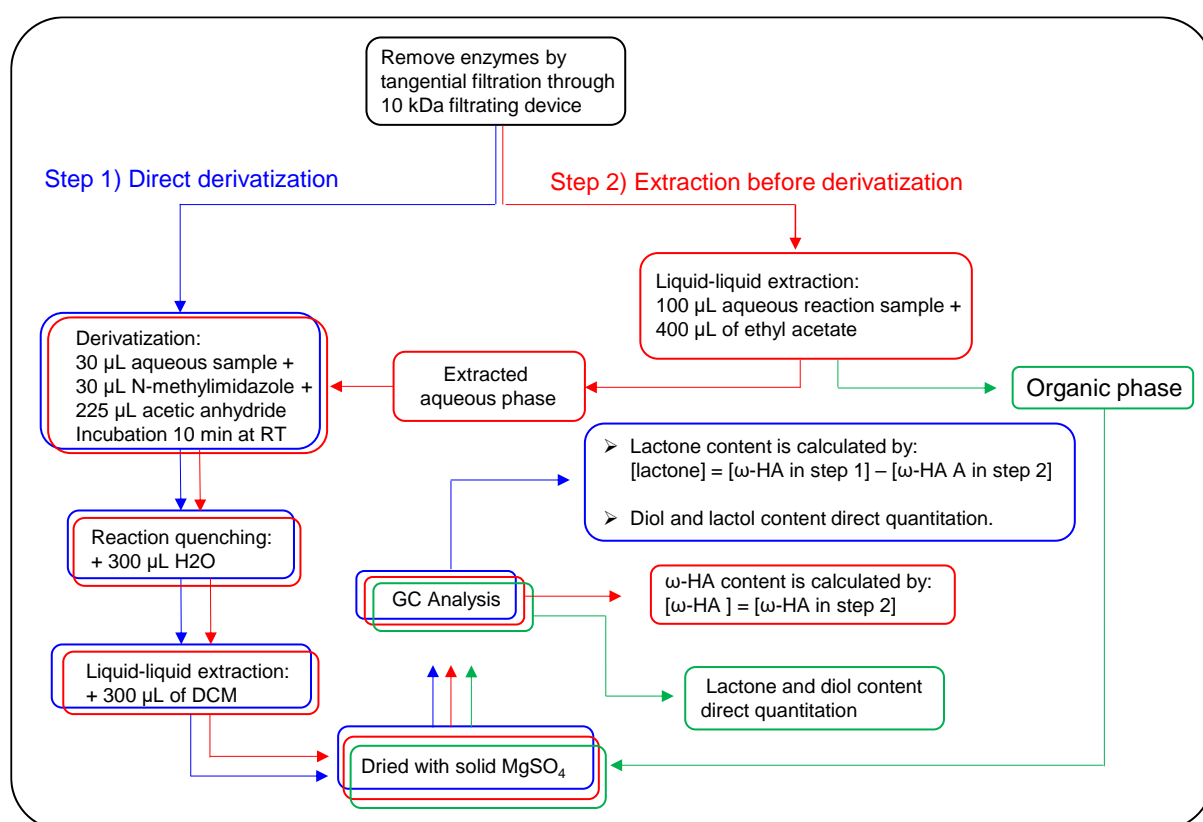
Remove enzymes by tangential filtration through 10 kDa filtrating device

Step 1) Direct derivatization

Step 2) Extraction before derivatization

Liquid-liquid extraction:
100 µL aqueous reaction sample +
400 µL of ethyl acetate

Derivatization:
30 µL aqueous sample +
30 µL N-methylimidazole +
225 µL acetic anhydride
Incubation 10 min at RT

Extracted aqueous phase

Organic phase

➢ Lactone content is calculated by:
[lactone] = [ω-HA in step 1] – [ω-HA A in step 2]

➢ Diol and lactol content direct quantitation.

Reaction quenching:
+ 300 µL H2O

GC Analysis

ω-HA content is calculated by:
[ω-HA ] = [ω-HA in step 2]

Liquid-liquid extraction:
+ 300 µL of DCM

Lactone and diol content direct quantitation

Dried with solid $MgSO_4$